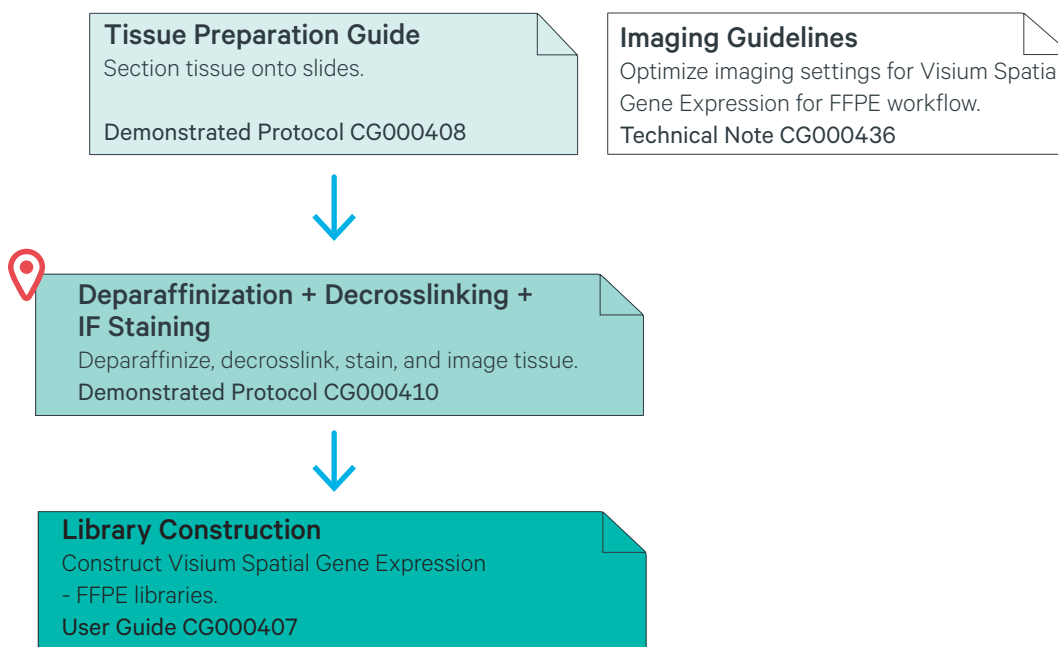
Tissue Preparation Guide
Section tissue onto slides.

Demonstrated Protocol CG000408

Imaging Guidelines
Optimize imaging settings for Visium Spatia
Gene Expression for FFPE workflow.
Technical Note CG000436

Deparaffinization + Decrosslinking + IF Staining
Deparaffinize, decrosslink, stain, and image tissue.
Demonstrated Protocol CG000410

Library Construction
Construct Visium Spatial Gene Expression - FFPE libraries.
User Guide CG000407